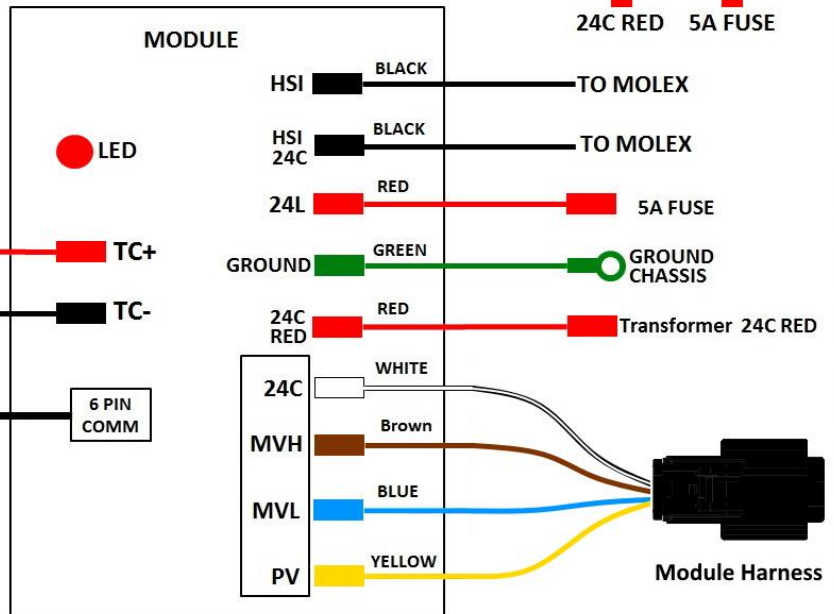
24C RED 5A FUSE

MODULE

LED

TC+

TC-

6 PIN COMM

HSI BLACK TO MOLEX

HSI 24C BLACK TO MOLEX

24L RED 5A FUSE

GROUND GREEN GROUND CHASSIS

24C RED RED Transformer 24C RED

24C WHITE

MVH Brown

MVL BLUE

PV YELLOW

Module Harness